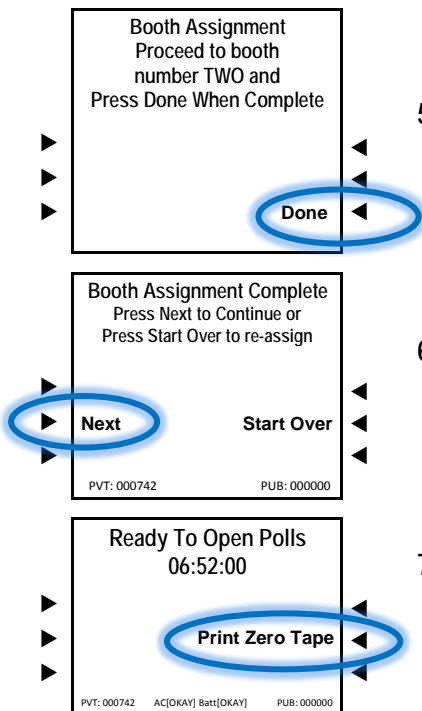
Booth Assignment
Proceed to booth
number TWO and
Press Done When Complete

Done

5

Booth Assignment Complete
Press Next to Continue or
Press Start Over to re-assign

Next

Start Over

PVT: 000742

PUB: 000000

6

Ready To Open Polls
06:52:00

Print Zero Tape

PVT: 000742 AC[OKAY] Batt[OKAY] PUB: 000000

7